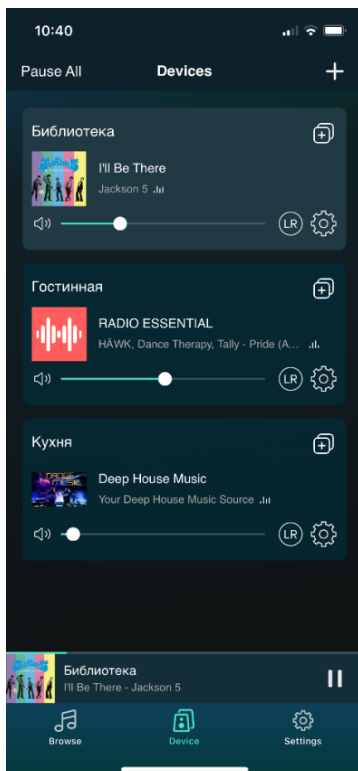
10:40

Pause All
Devices
+

Библиотека
I'll Be There
Jackson 5
LR

Гостинная
RADIO ESSENTIAL
HÄWK, Dance Therapy, Tally - Pride (A...
LR

Кухня
Deep House Music
Your Deep House Music Source
LR

Библиотека
I'll Be There - Jackson 5

Browse
Device
Settings